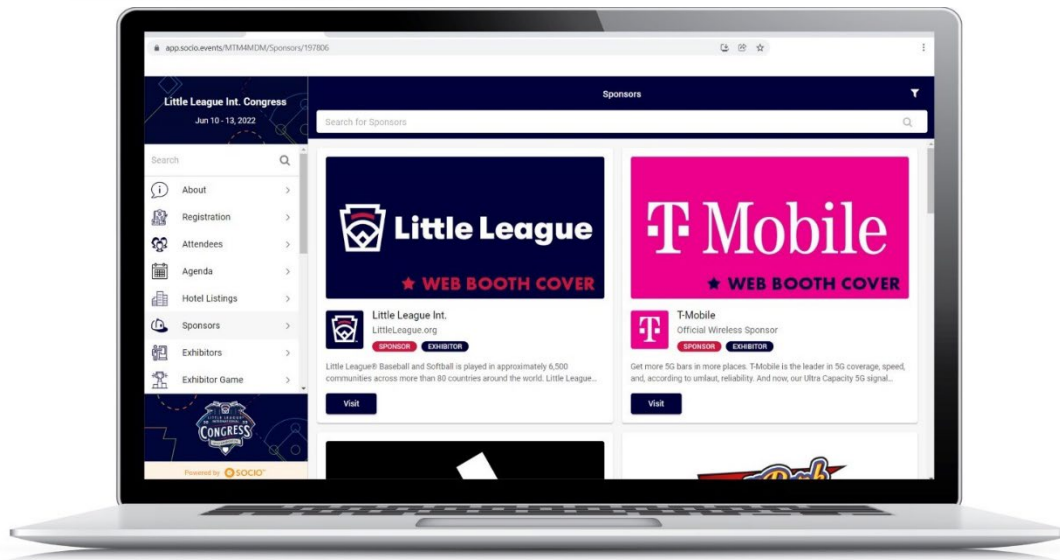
app.socio.events/MTM4MDM/Sponsors/197806

Little League Int. Congress
Jun 10 - 13, 2022

Search

About

Registration

Attendees

Agenda

Hotel Listings

Sponsors

Exhibitors

Exhibitor Game

LITTLE LEAGUE INTERNATIONAL CONGRESS

Powered by SOCIO

Sponsors

Search for Sponsors

Little League

★ WEB BOOTH COVER

Little League Int.
LittleLeague.org
SPONSOR EXHIBITOR

Little League® Baseball and Softball is played in approximately 6,500 communities across more than 80 countries around the world. Little League...

Visit

T Mobile

★ WEB BOOTH COVER

T-Mobile
Official Wireless Sponsor
SPONSOR EXHIBITOR

Get more 5G bars in more places. T-Mobile is the leader in 5G coverage, speed, and, according to umlaut, reliability. And now, our Ultra Capacity 5G signal...

Visit